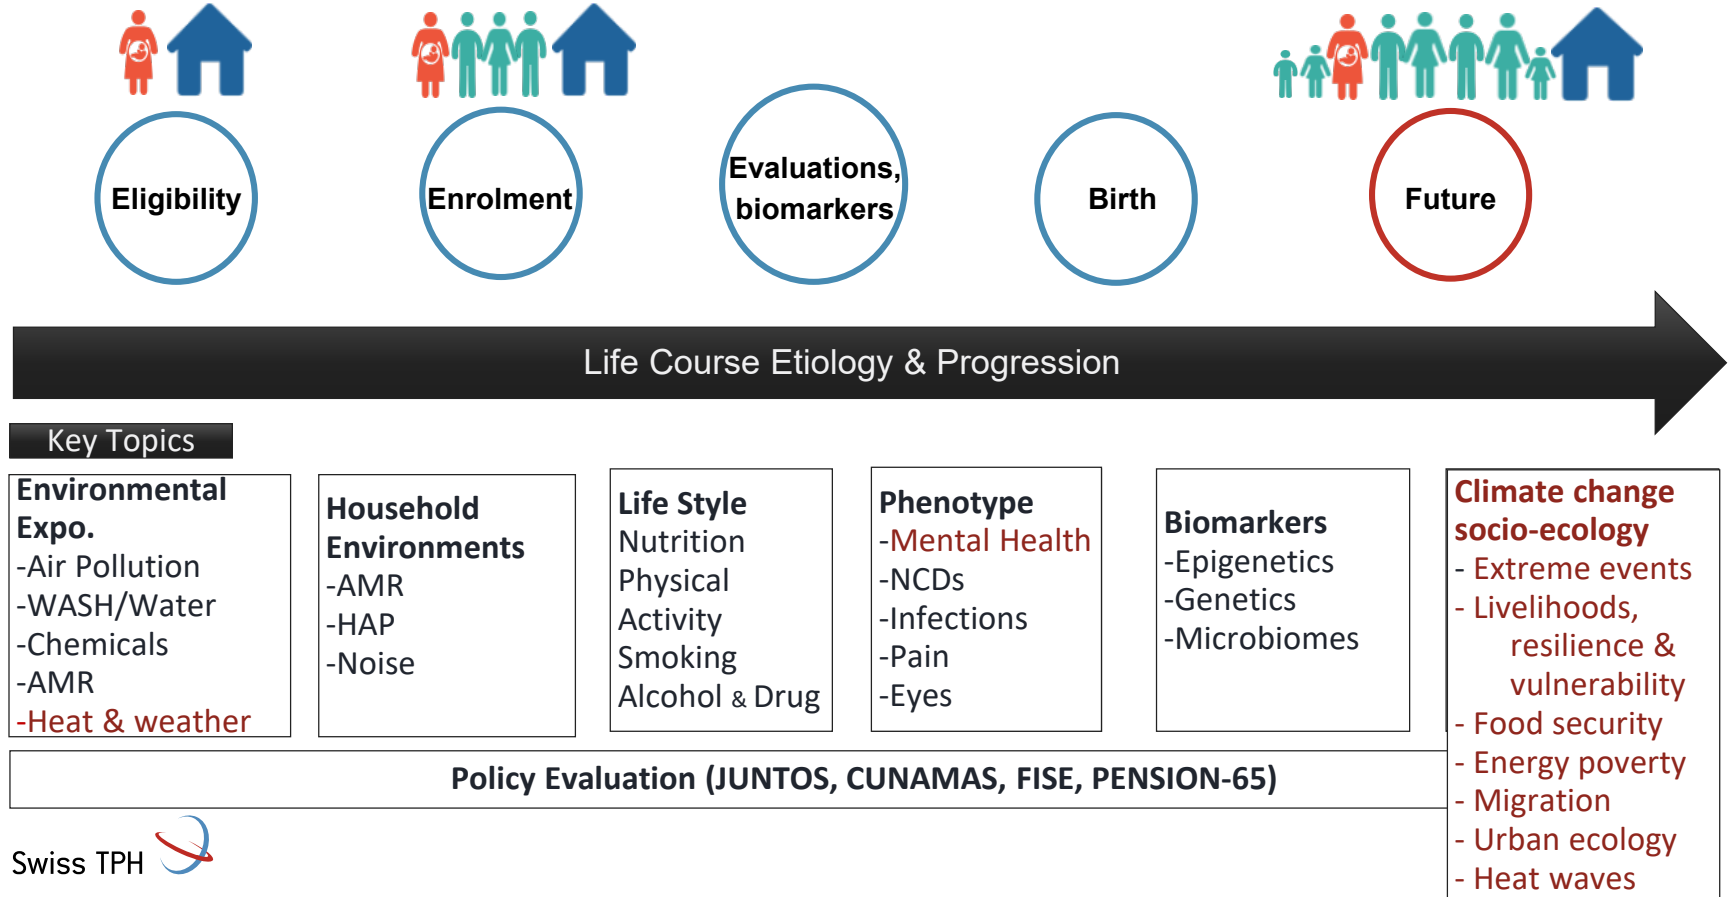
Eligibility

Enrolment

Evaluations, biomarkers

Birth

Future

Life Course Etiology & Progression

Key Topics

Environmental Expo.
-Air Pollution
-WASH/Water
-Chemicals
-AMR
-Heat & weather

Household Environments
-AMR
-HAP
-Noise

Life Style
Nutrition
Physical Activity
Smoking
Alcohol & Drug

Phenotype
-Mental Health
-NCDs
-Infections
-Pain
-Eyes

Biomarkers
-Epigenetics
-Genetics
-Microbiomes

Climate change socio-ecology
- Extreme events
- Livelihoods, resilience & vulnerability
- Food security
- Energy poverty
- Migration
- Urban ecology
- Heat waves

Policy Evaluation (JUNTOS, CUNAMAS, FISE, PENSION-65)

Swiss TPH